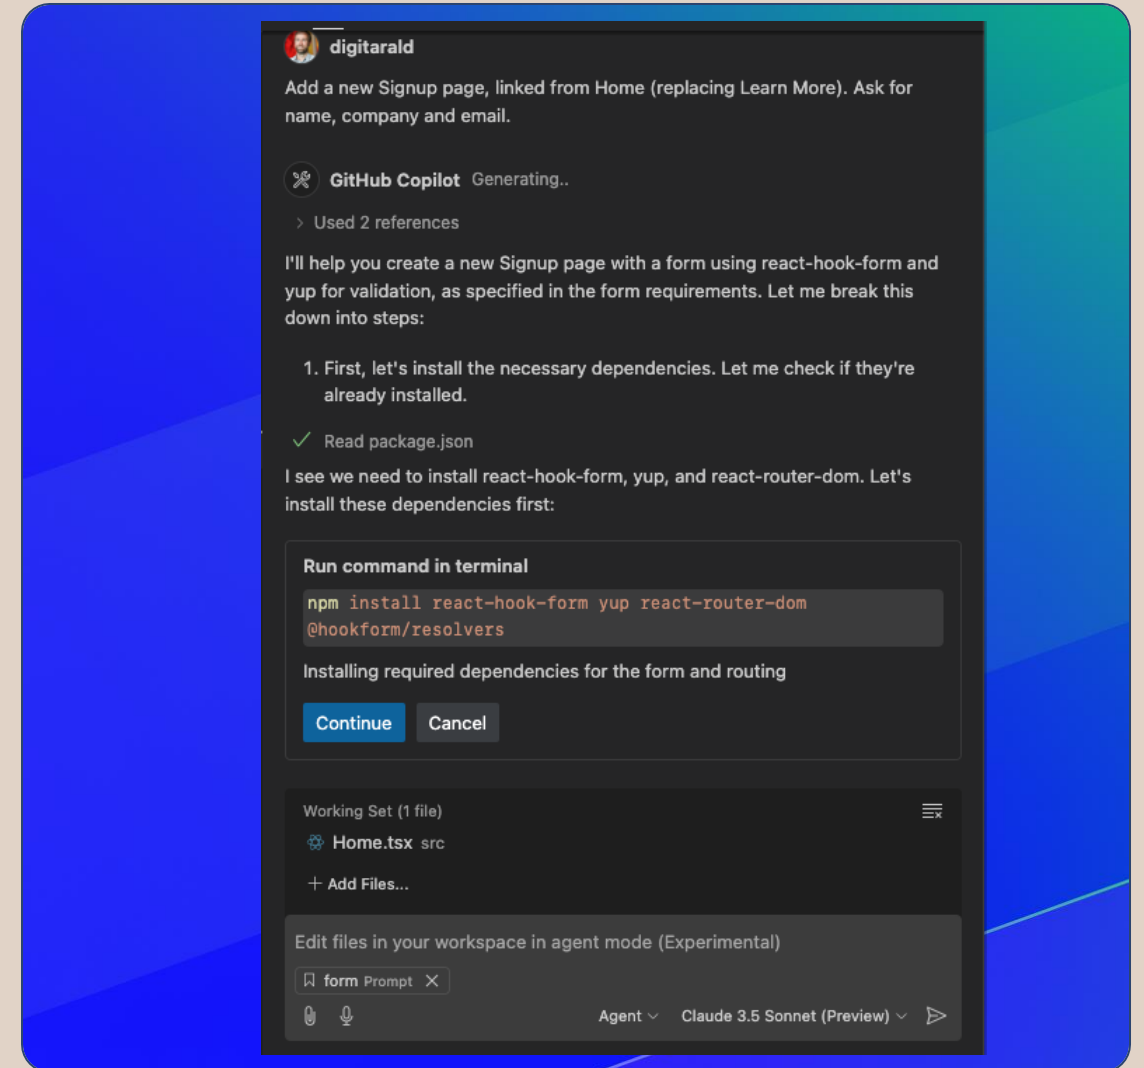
digitarald

Add a new Signup page, linked from Home (replacing Learn More). Ask for name, company and email.

GitHub Copilot Generating..

> Used 2 references

I'll help you create a new Signup page with a form using react-hook-form and yup for validation, as specified in the form requirements. Let me break this down into steps:

1. First, let's install the necessary dependencies. Let me check if they're already installed.

✓ Read package.json

I see we need to install react-hook-form, yup, and react-router-dom. Let's install these dependencies first:

Run command in terminal

npm install react-hook-form yup react-router-dom @hookform/resolvers

Installing required dependencies for the form and routing

Continue Cancel

Working Set (1 file)

Home.tsx src

+ Add Files...

Edit files in your workspace in agent mode (Experimental)

form Prompt ✕

Agent Claude 3.5 Sonnet (Preview)